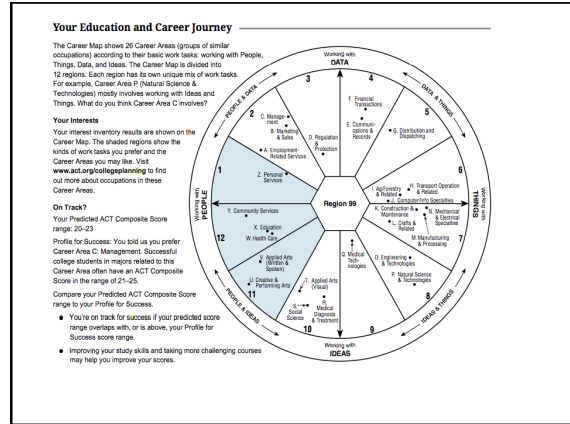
Your Education and Career Journey

The Career Map shows 26 Career Areas (groups of similar occupations) according to their basic work tasks: working with People, Things, Data, and Ideas. The Career Map is divided into 12 regions. Each region has its own unique mix of work tasks. For example, Career Area P (Natural Science & Technologies) mostly involves working with Ideas and Things. What do you think Career Area C involves?

Your Interests

Your interest inventory results are shown on the Career Map. The shaded regions show the kinds of work tasks you prefer and the Career Areas you may like. Visit www.act.org/collegeplanning to find out more about occupations in these Career Areas.

On Track?

Your Predicted ACT Composite Score range: 20–23

Profile for Success: You told us you prefer Career Area C: Management. Successful college students in majors related to this Career Area often have an ACT Composite Score in the range of 21–25.

Compare your Predicted ACT Composite Score range to your Profile for Success.

• You're on track for success if your predicted score range overlaps with, or is above, your Profile for Success score range.

• Improving your study skills and taking more challenging courses may help you improve your scores.

Working with DATA
Working with THINGS
Working with IDEAS
Working with PEOPLE
PEOPLE & DATA
DATA & THINGS
IDEAS & THINGS
PEOPLE & IDEAS

1
2
3
4
5
6
7
8
9
10
11
12

Region 99

C. Management
B. Marketing & Sales
A. Employment-Related Services
D. Regulation & Protection
F. Financial Transactions
E. Communications & Records
G. Distribution and Dispatching
Z. Personal Services
Y. Community Services
X. Education
W. Health Care
V. Applied Arts (Written & Spoken)
U. Creative & Performing Arts
T. Applied Arts (Visual)
S. Social Science
R. Medical Diagnosis & Treatment
Q. Medical Technologies
P. Natural Science & Technologies
O. Engineering & Technologies
M. Manufacturing & Processing
L. Crafts & Related
N. Mechanical & Electrical Specialties
K. Construction & Maintenance
J. Computer/Info Specialties
I. Ag/Forestry & Related
H. Transport Operation & Related